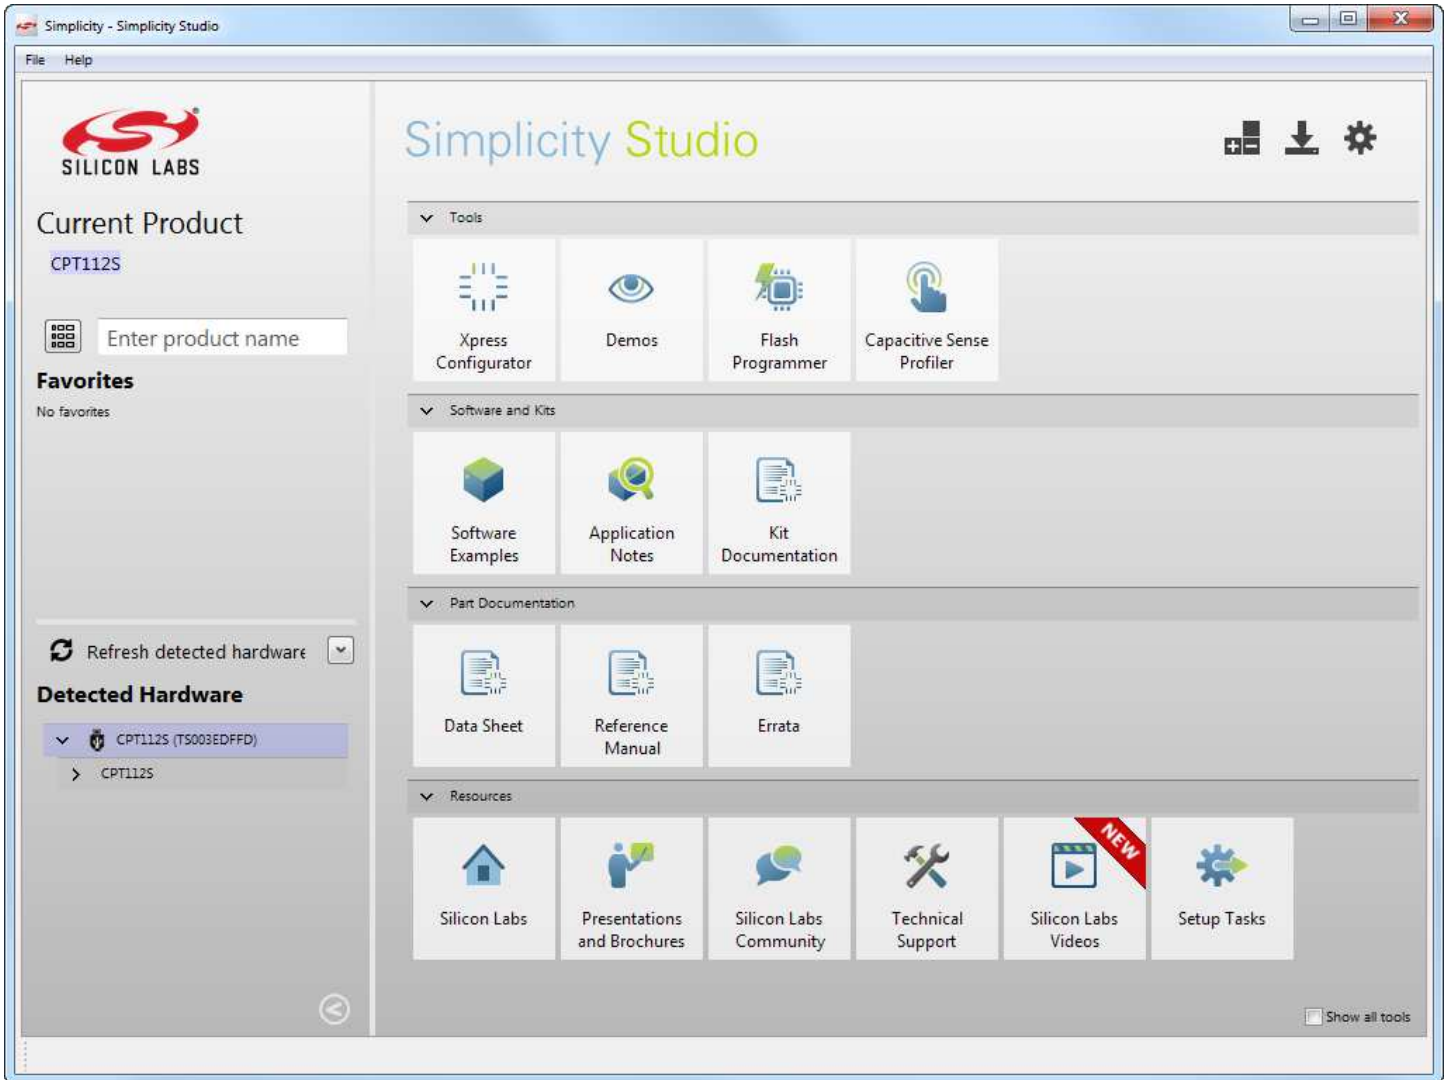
Simplicity - Simplicity Studio

File Help

SILICON LABS

Current Product

CPT112S

Enter product name

Favorites

No favorites

Refresh detected hardware

Detected Hardware

CPT112S (TS003EDFFD)

CPT112S

Simplicity Studio

Tools

Xpress Configurator

Demos

Flash Programmer

Capacitive Sense Profiler

Software and Kits

Software Examples

Application Notes

Kit Documentation

Part Documentation

Data Sheet

Reference Manual

Errata

Resources

Silicon Labs

Presentations and Brochures

Silicon Labs Community

Technical Support

NEW

Silicon Labs Videos

Setup Tasks

Show all tools